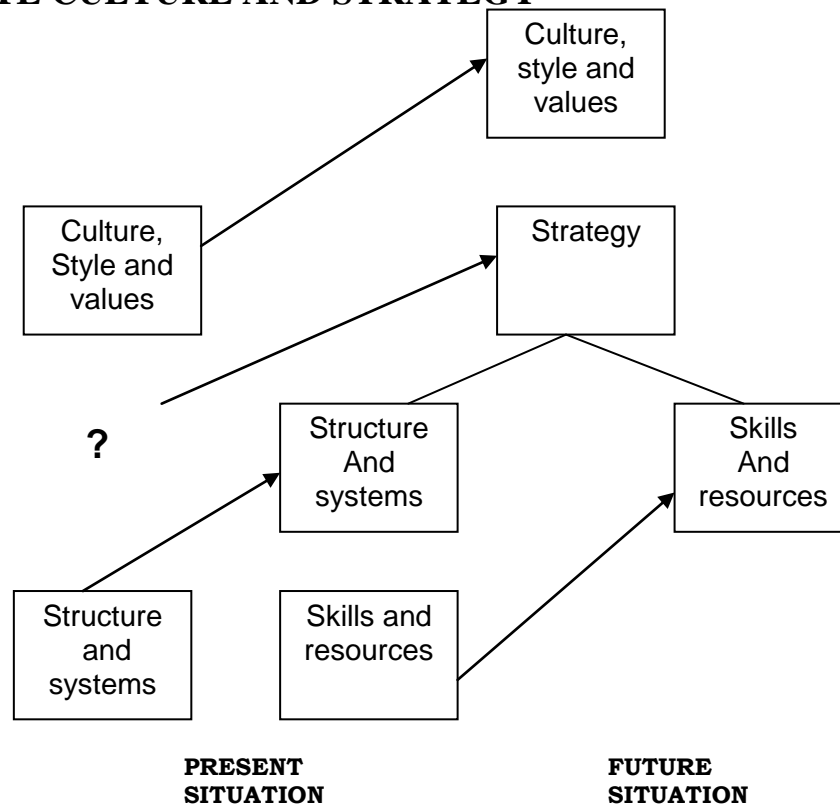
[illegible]E CULTURE AND STRATEGY

Culture, style and values

Culture, Style and values

Strategy

?

Structure And systems

Skills And resources

Structure and systems

Skills and resources

PRESENT SITUATION

FUTURE SITUATION